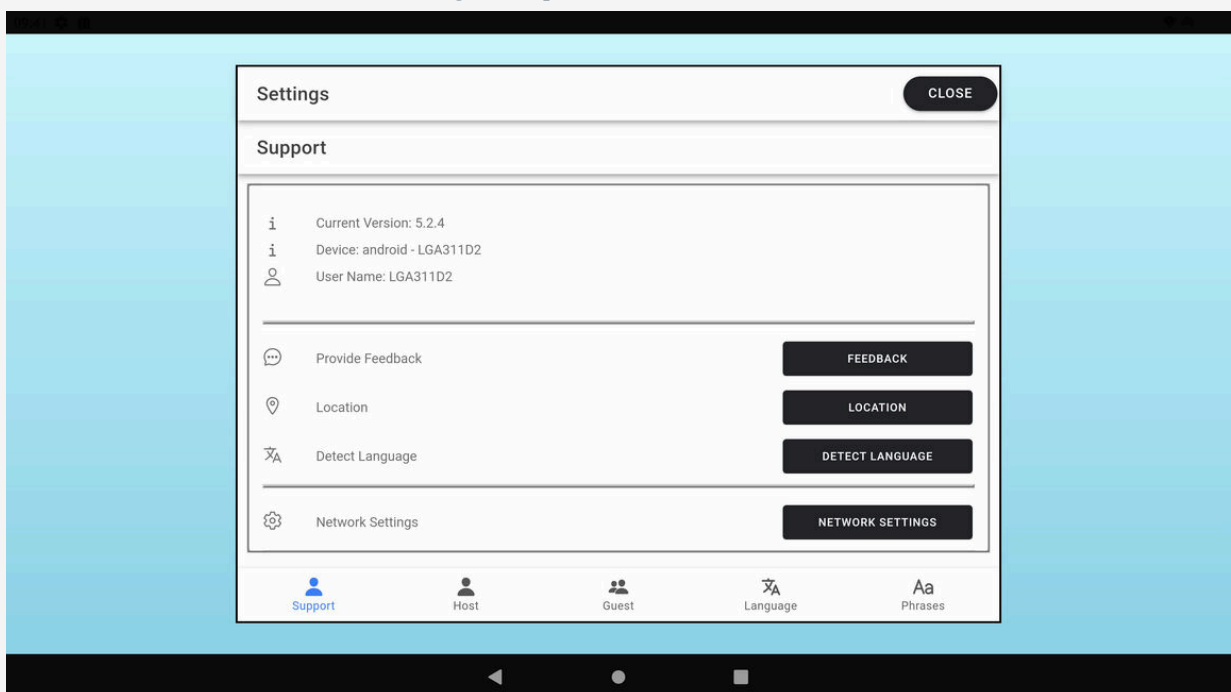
Settings

CLOSE

Support

Current Version: 5.2.4

Device: android - LGA311D2

User Name: LGA311D2

Provide Feedback

FEEDBACK

Location

LOCATION

Detect Language

DETECT LANGUAGE

Network Settings

NETWORK SETTINGS

Support

Host

Guest

Language

Aa
Phrases